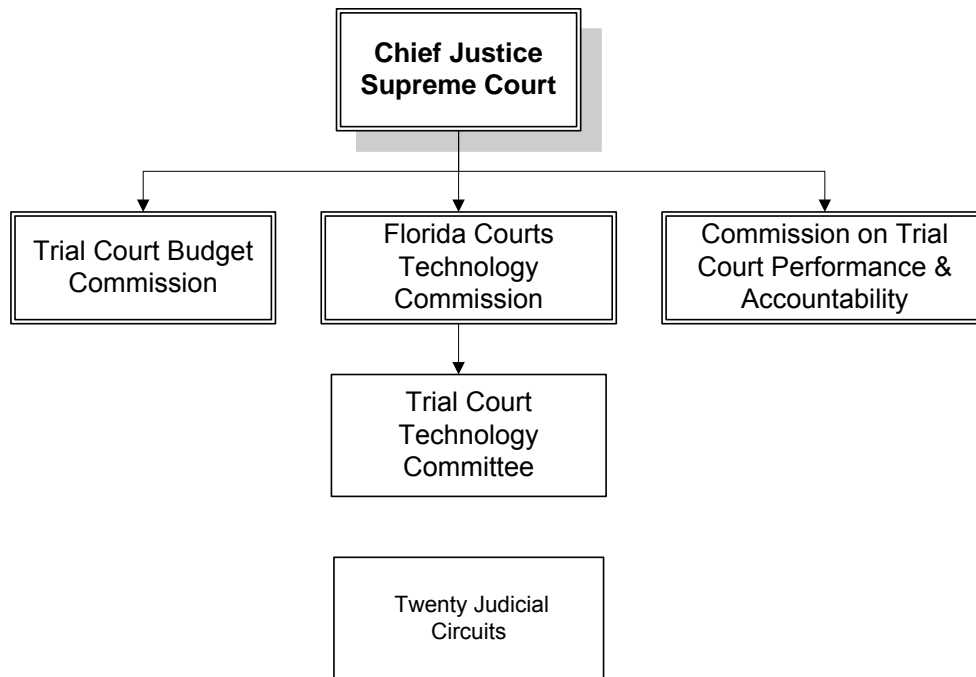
**Chief Justice Supreme Court**

Trial Court Budget Commission

Florida Courts Technology Commission

Commission on Trial Court Performance & Accountability

Trial Court Technology Committee

Twenty Judicial Circuits